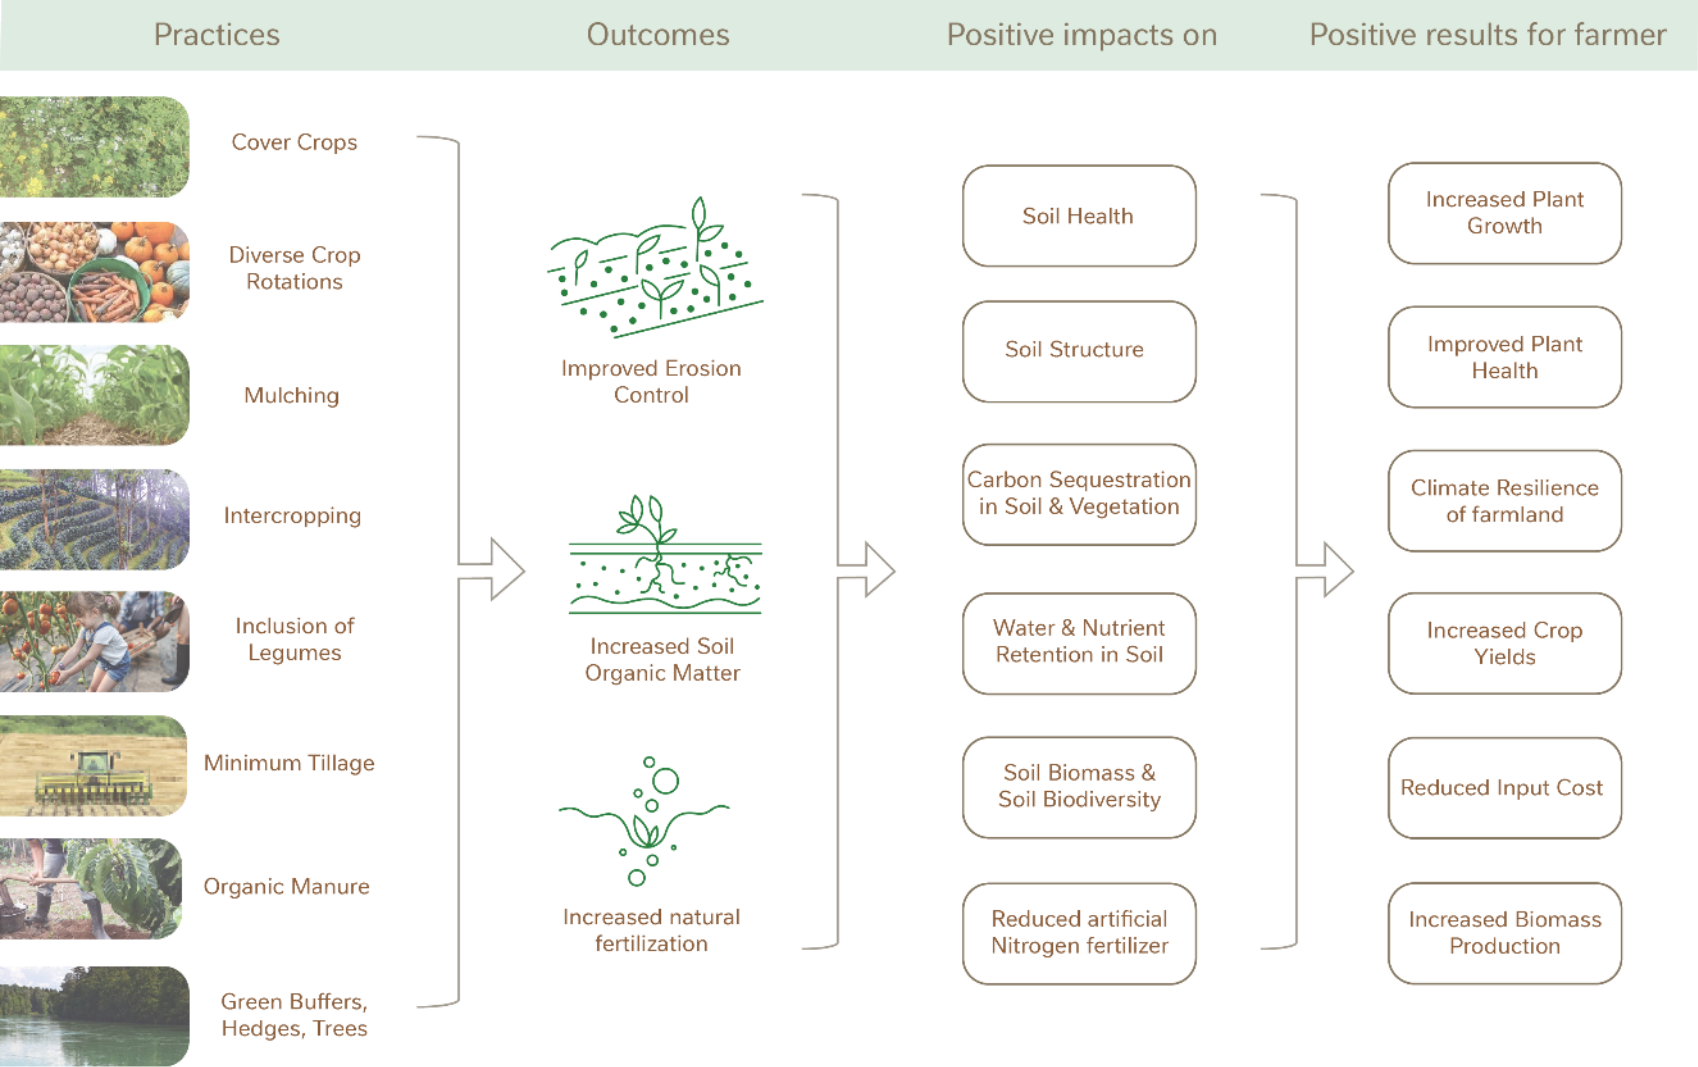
Practices

Outcomes

Positive impacts on

Positive results for farmer

Cover Crops

Diverse Crop Rotations

Mulching

Intercropping

Inclusion of Legumes

Minimum Tillage

Organic Manure

Green Buffers, Hedges, Trees

Improved Erosion Control

Increased Soil Organic Matter

Increased natural fertilization

Soil Health

Soil Structure

Carbon Sequestration in Soil & Vegetation

Water & Nutrient Retention in Soil

Soil Biomass & Soil Biodiversity

Reduced artificial Nitrogen fertilizer

Increased Plant Growth

Improved Plant Health

Climate Resilience of farmland

Increased Crop Yields

Reduced Input Cost

Increased Biomass Production